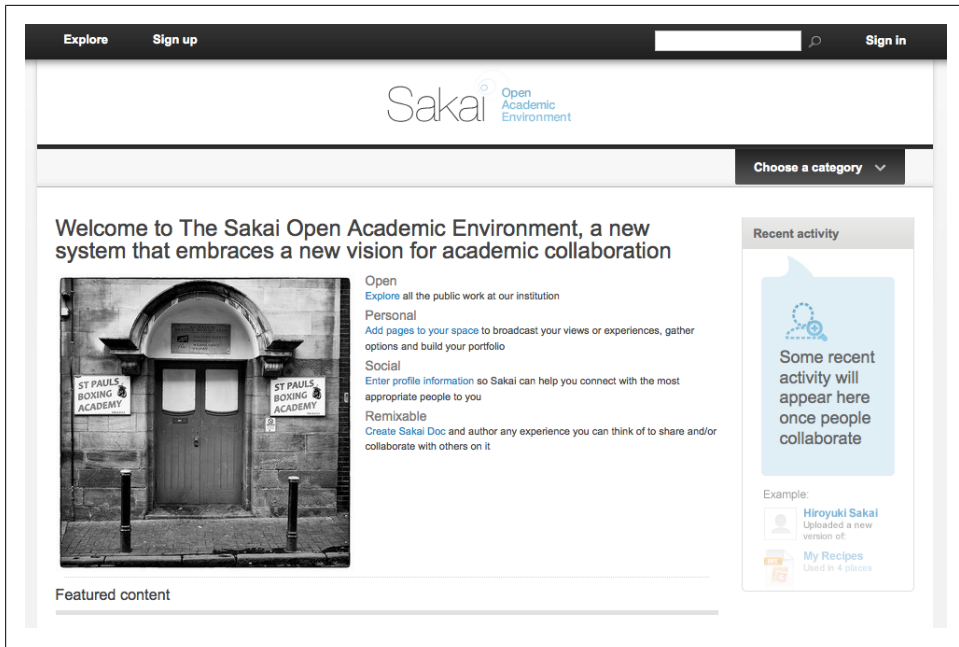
Explore Sign up Sign in

Sakai Open Academic Environment

Choose a category

Welcome to The Sakai Open Academic Environment, a new system that embraces a new vision for academic collaboration

ST PAULS BOXING ACADEMY

ST PAULS BOXING ACADEMY

Open
Explore all the public work at our institution

Personal
Add pages to your space to broadcast your views or experiences, gather options and build your portfolio

Social
Enter profile information so Sakai can help you connect with the most appropriate people to you

Remixable
Create Sakai Doc and author any experience you can think of to share and/or collaborate with others on it

Featured content

Recent activity

Some recent activity will appear here once people collaborate

Example:

Hiroyuki Sakai
Uploaded a new version of:

My Recipes
Used in 4 places